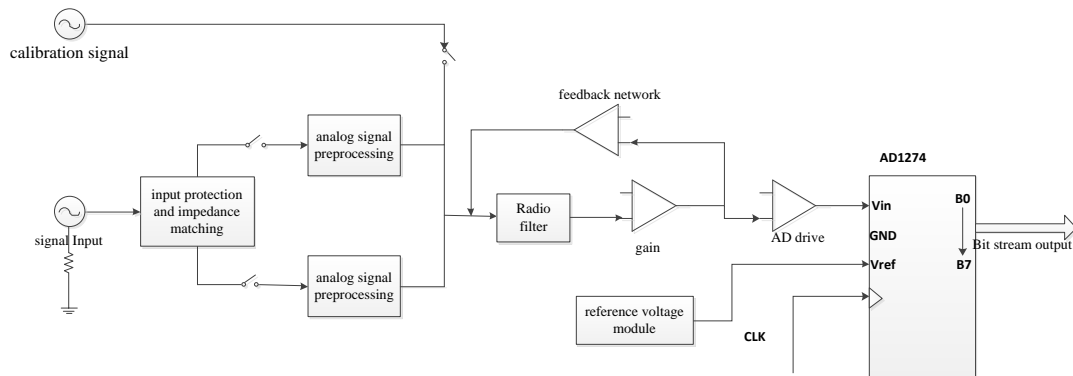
calibration signal

feedback network

analog signal preprocessing

AD1274

input protection and impedance matching

Radio filter

Vin

B0

signal Input

GND

gain

AD drive

Bit stream output

B7

Vref

analog signal preprocessing

reference voltage module

CLK